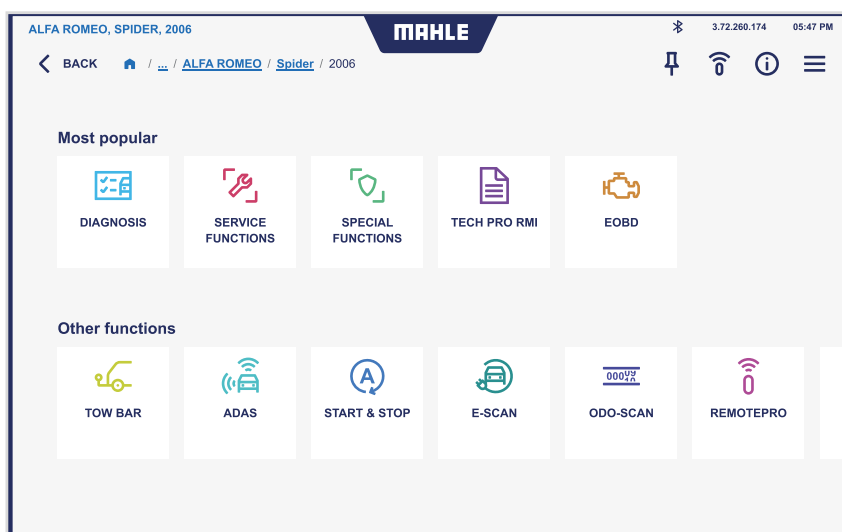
ALFA ROMEO, SPIDER, 2006

MAHLE

3.72.260.174 05:47 PM

BACK / ... / ALFA ROMEO / Spider / 2006

Most popular

DIAGNOSIS

SERVICE FUNCTIONS

SPECIAL FUNCTIONS

TECH PRO RMI

EOBD

Other functions

TOW BAR

ADAS

START & STOP

E-SCAN

ODO-SCAN

REMOTEPRO